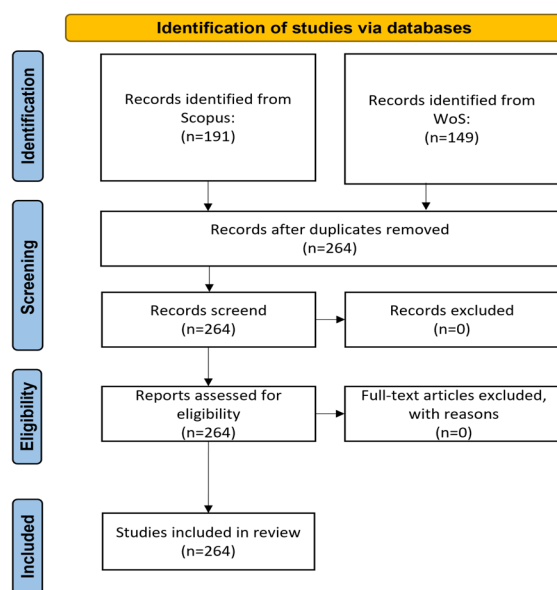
Identification of studies via databases

Identification

Records identified from Scopus: (n=191)

Records identified from WoS: (n=149)

Screening

Records after duplicates removed (n=264)

Records screend (n=264)

Records excluded (n=0)

Eligibility

Reports assessed for eligibility (n=264)

Full-text articles excluded, with reasons (n=0)

Included

Studies included in review (n=264)